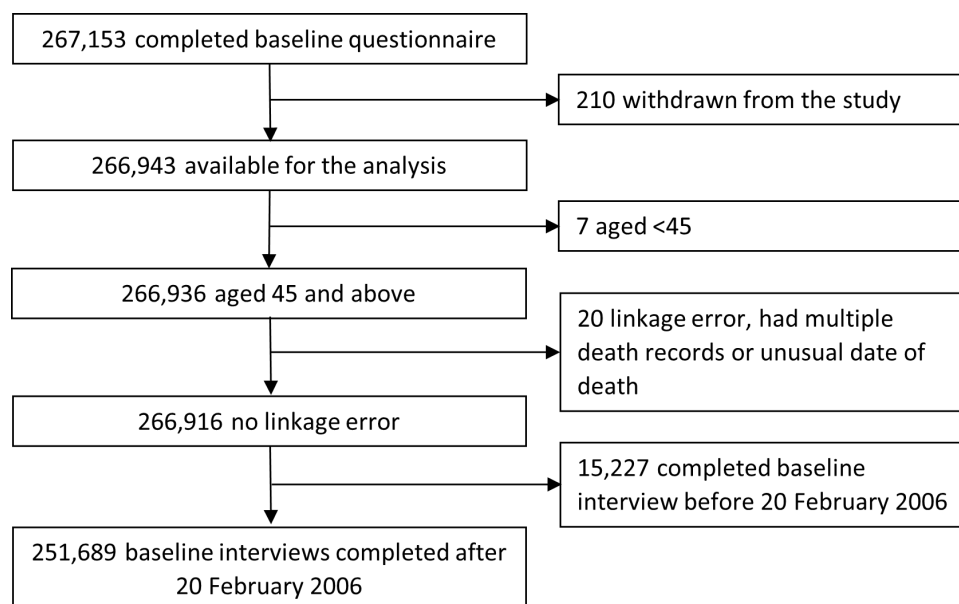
267,153 completed baseline questionnaire

210 withdrawn from the study

266,943 available for the analysis

7 aged <45

266,936 aged 45 and above

20 linkage error, had multiple death records or unusual date of death

266,916 no linkage error

15,227 completed baseline interview before 20 February 2006

251,689 baseline interviews completed after 20 February 2006